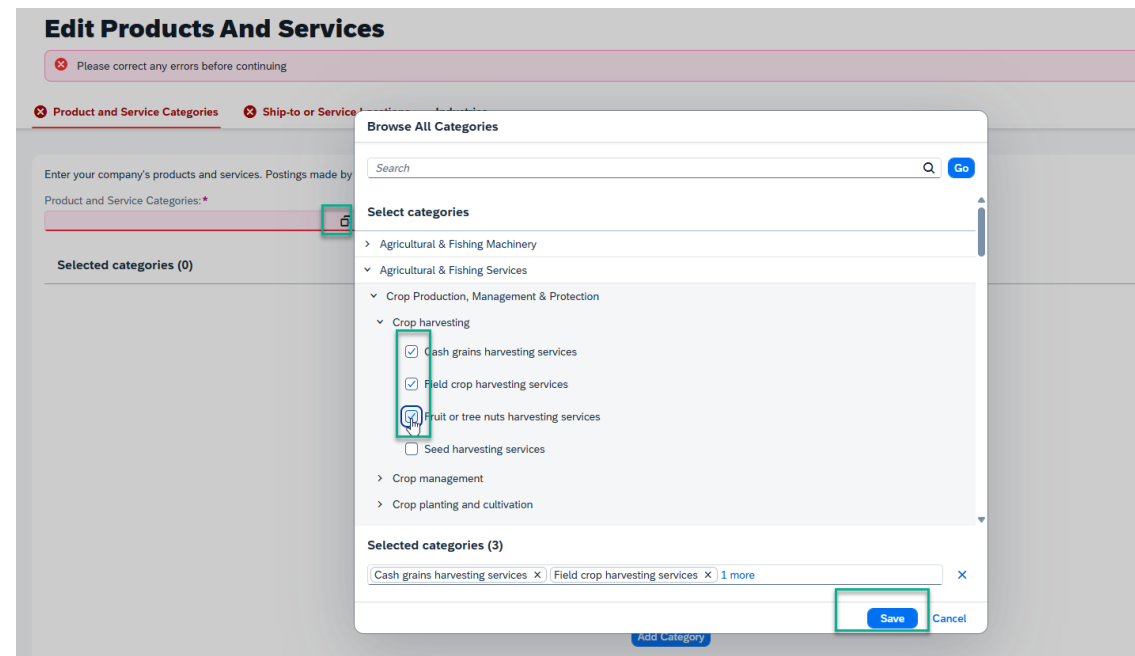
Edit Products And Services

Please correct any errors before continuing

Product and Service Categories Ship-to or Service L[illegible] Industries

Enter your company's products and services. Postings made by

Product and Service Categories:*

Selected categories (0)

Browse All Categories

Search

Go

Select categories

Agricultural & Fishing Machinery

Agricultural & Fishing Services

Crop Production, Management & Protection

Crop harvesting

Cash grains harvesting services

Field crop harvesting services

Fruit or tree nuts harvesting services

Seed harvesting services

Crop management

Crop planting and cultivation

Selected categories (3)

Cash grains harvesting services × Field crop harvesting services × 1 more

Save Cancel

Add Category